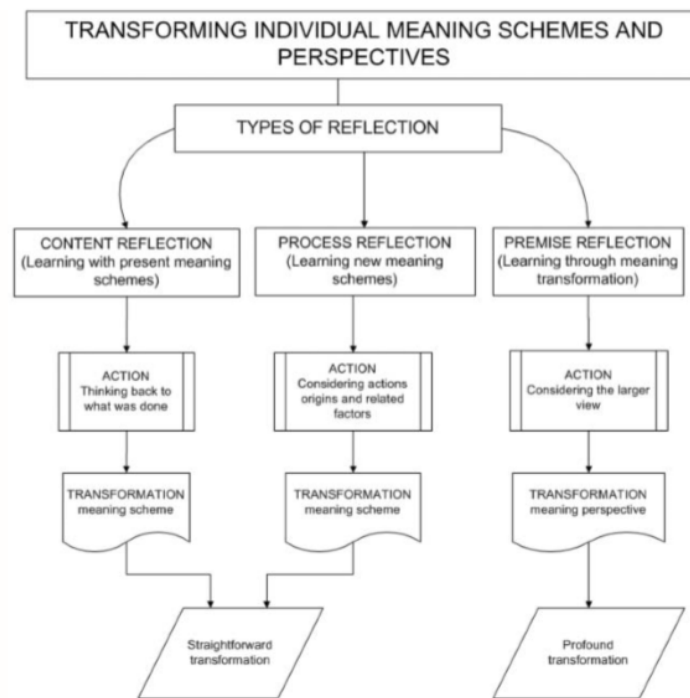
TRANSFORMING INDIVIDUAL MEANING SCHEMES AND PERSPECTIVES

TYPES OF REFLECTION

CONTENT REFLECTION
(Learning with present meaning schemes)

PROCESS REFLECTION
(Learning new meaning schemes)

PREMISE REFLECTION
(Learning through meaning transformation)

ACTION
Thinking back to what was done

ACTION
Considering actions origins and related factors

ACTION
Considering the larger view

TRANSFORMATION
meaning scheme

TRANSFORMATION
meaning scheme

TRANSFORMATION
meaning perspective

Straightforward transformation

Profound transformation